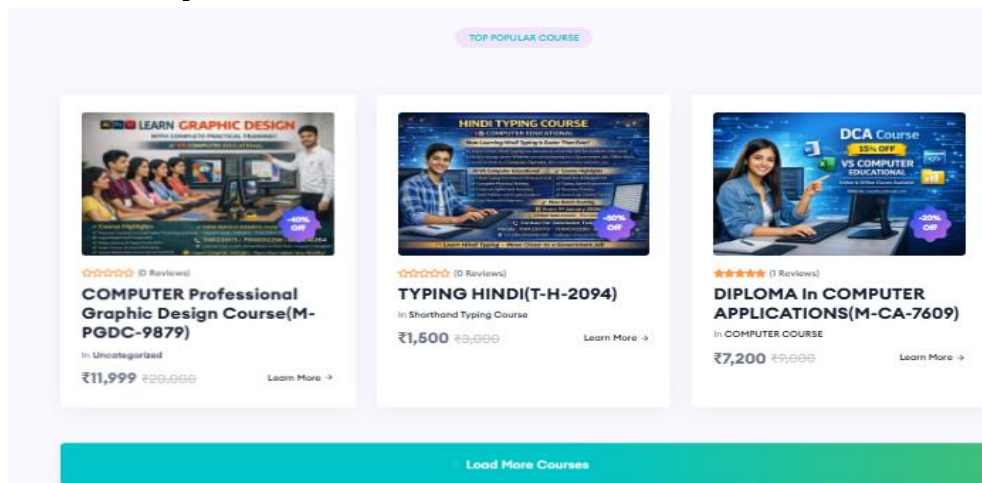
TOP POPULAR COURSE

LEARN GRAPHIC DESIGN
WITH COMPLETE PRACTICAL TRAINING
VS COMPUTER EDUCATIONAL
-40% OFF

(0 Reviews)

COMPUTER Professional Graphic Design Course(M-PGDC-9879)

In Uncategorized

₹11,999 ₹20,000

Learn More →

HINDI TYPING COURSE
VS COMPUTER EDUCATIONAL
Now Learning Hindi Typing is Easier Than Ever!
-50% OFF

(0 Reviews)

TYPING HINDI(T-H-2094)

In Shorthand Typing Course

₹1,500 ₹3,000

Learn More →

DCA Course
15% OFF
VS COMPUTER EDUCATIONAL
-20% OFF

(1 Reviews)

DIPLOMA In COMPUTER APPLICATIONS(M-CA-7609)

In COMPUTER COURSE

₹7,200 ₹9,000

Learn More →

Load More Courses